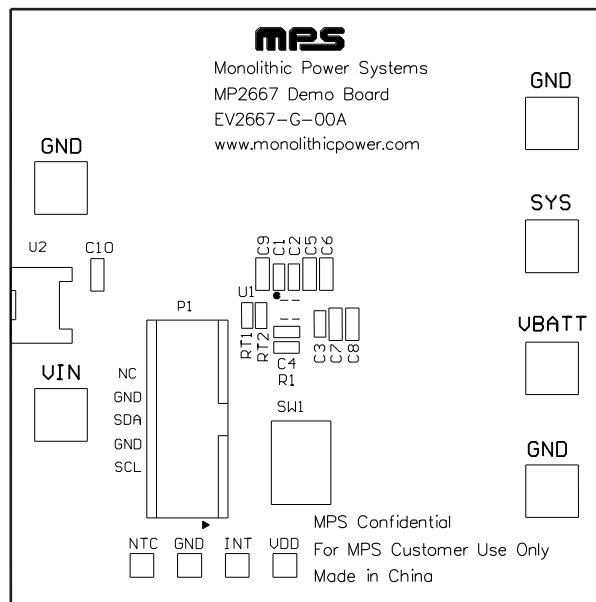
MPS

Monolithic Power Systems
MP2667 Demo Board
EV2667-G-00A
www.monolithicpower.com

GND

GND

SYS

U2

C10

C9 C1 C2 C5 C6

U1

P1

RT1 RT2

C4

R1

C3 C7 C8

VBATT

VIN

NC
GND
SDA
GND
SCL

SW1

GND

MPS Confidential
For MPS Customer Use Only
Made in China

NTC GND INT VDD